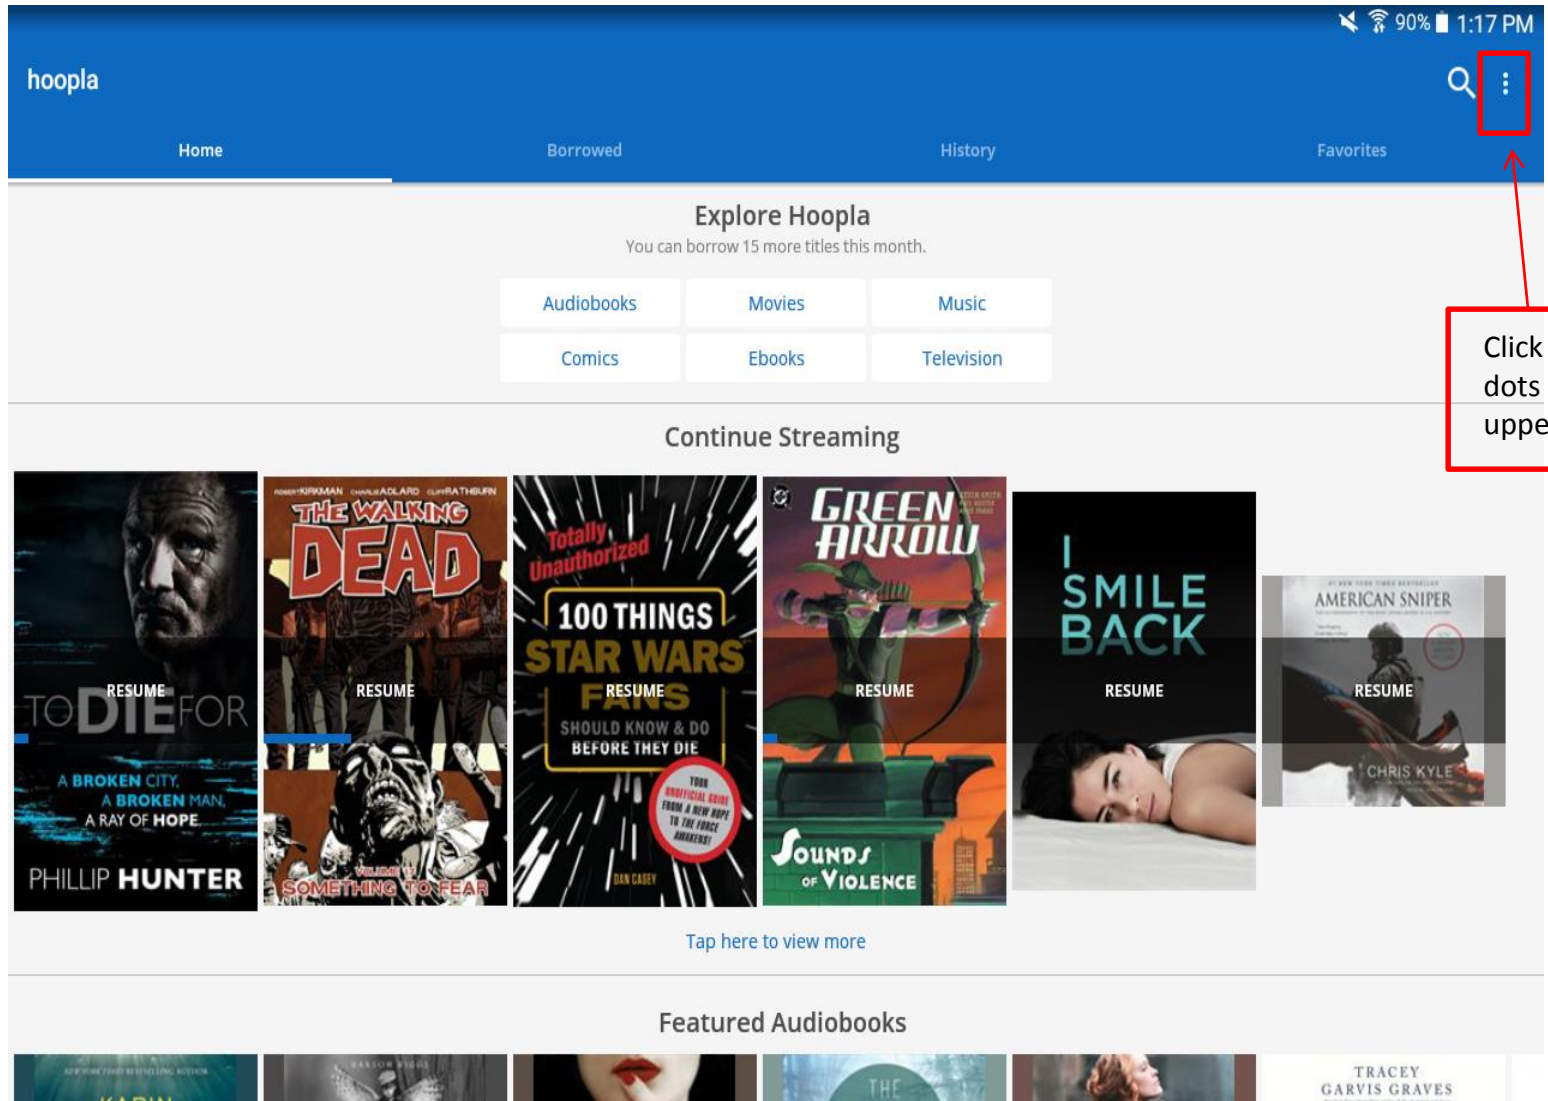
90% 1:17 PM

hoopla

Home Borrowed History Favorites

Click
dots
uppe

Explore Hoopla
You can borrow 15 more titles this month.

| Audiobooks | Movies | Music |
|---|---|---|
| Comics | Ebooks | Television |

Continue Streaming

TO DIE FOR
RESUME
A BROKEN CITY, A BROKEN MAN, A RAY OF HOPE
PHILLIP HUNTER

ROBERT KIRKMAN CHARLIE ADLARD CLIFF RATHBURN
THE WALKING DEAD
RESUME
VOLUME 11
SOMETHING TO FEAR

Totally Unauthorized
100 THINGS STAR WARS FANS
RESUME
SHOULD KNOW & DO BEFORE THEY DIE
YOUR UNOFFICIAL GUIDE FROM A NEW HOPE TO THE FORCE AWAKENS!
DAN CASEY

GREEN ARROW
RESUME
SOUNDS OF VIOLENCE

I SMILE BACK
RESUME

AMERICAN SNIPER
RESUME
CHRIS KYLE

Tap here to view more

Featured Audiobooks

TRACEY GARVIS GRAVES